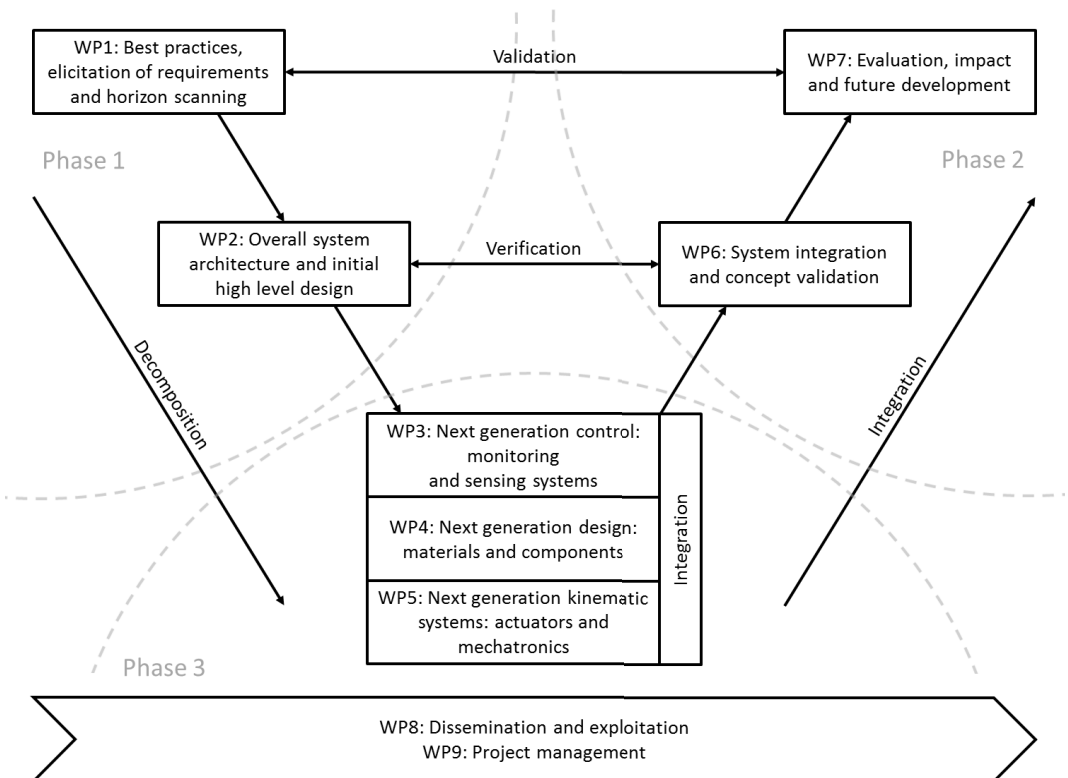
WP1: Best practices, elicitation of requirements and horizon scanning

Validation

WP7: Evaluation, impact and future development

Phase 1

Phase 2

WP2: Overall system architecture and initial high level design

Verification

WP6: System integration and concept validation

Decomposition

Integration

WP3: Next generation control: monitoring and sensing systems

WP4: Next generation design: materials and components

WP5: Next generation kinematic systems: actuators and mechatronics

Integration

Phase 3

WP8: Dissemination and exploitation
WP9: Project management